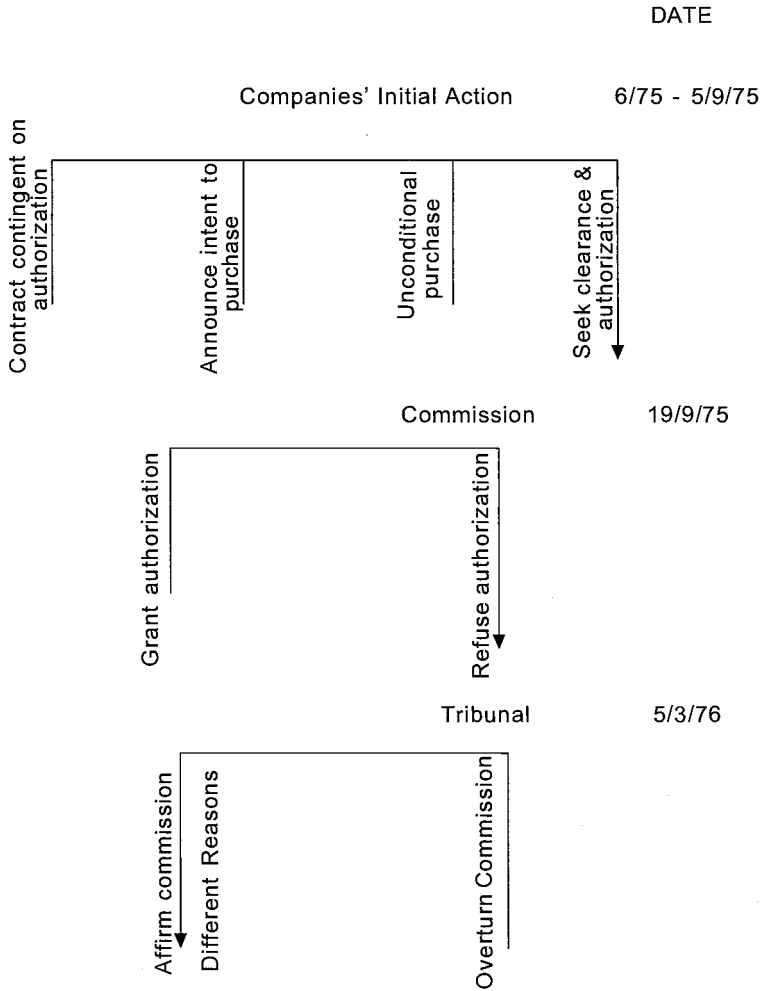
DATE

Companies' Initial Action 6/75 - 5/9/75

Contract contingent on authorization

Announce intent to purchase

Unconditional purchase

Seek clearance & authorization

Commission 19/9/75

Grant authorization

Refuse authorization

Tribunal 5/3/76

Affirm commission

Different Reasons

Overturn Commission